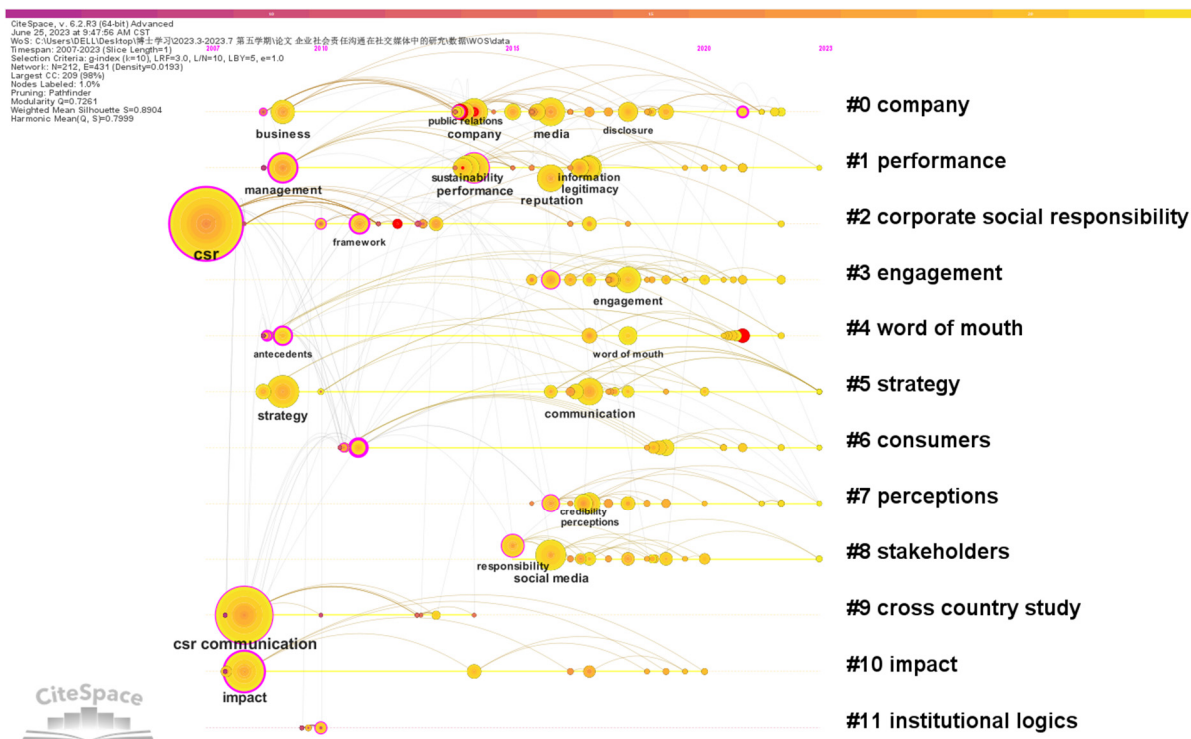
CiteSpace, v. 6.2.R3 (64-bit) Advanced
June 25, 2023 at 9:47:56 AM CST
WoS: C:\Users\DELL\Desktop\博士学习\2023.3-2023.7 第五学期\论文 企业社会责任沟通在社交媒体中的研究\数据\WOS\data
Timespan: 2007-2023 (Slice Length=1)
Selection Criteria: g-index (k=10), LRF=3.0, L/N=10, LBY=5, e=1.0
Network: N=212, E=431 (Density=0.0193)
Largest CC: 209 (98%)
Nodes Labeled: 1.0%
Pruning: Pathfinder
Modularity Q=0.7261
Weighted Mean Silhouette S=0.8904
Harmonic Mean(Q, S)=0.7999

2007 2010 2015 2020 2023

business public relations company media disclosure
#0 company
management sustainability performance information legitimacy reputation
#1 performance
csr framework
#2 corporate social responsibility
engagement
#3 engagement
antecedents word of mouth
#4 word of mouth
strategy communication
#5 strategy
#6 consumers
credibility perceptions
#7 perceptions
responsibility social media
#8 stakeholders
csr communication
#9 cross country study
impact
#10 impact
#11 institutional logics

CiteSpace